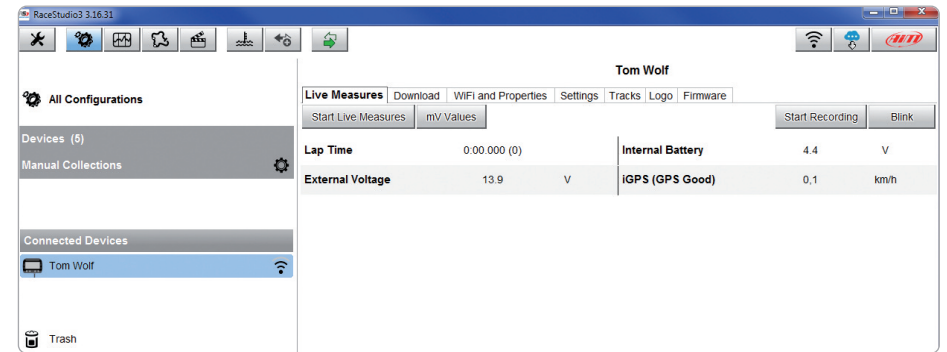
RaceStudio3 3.16.31

All Configurations

Devices (5)

Manual Collections

Connected Devices

Tom Wolf

Trash

Tom Wolf

Live Measures | Download | WiFi and Properties | Settings | Tracks | Logo | Firmware

Start Live Measures | mV Values | Start Recording | Blink

| Lap Time | 0:00.000 (0) | | Internal Battery | 4.4 | V |
|---|---|---|---|---|---|
| External Voltage | 13.9 | V | iGPS (GPS Good) | 0,1 | km/h |